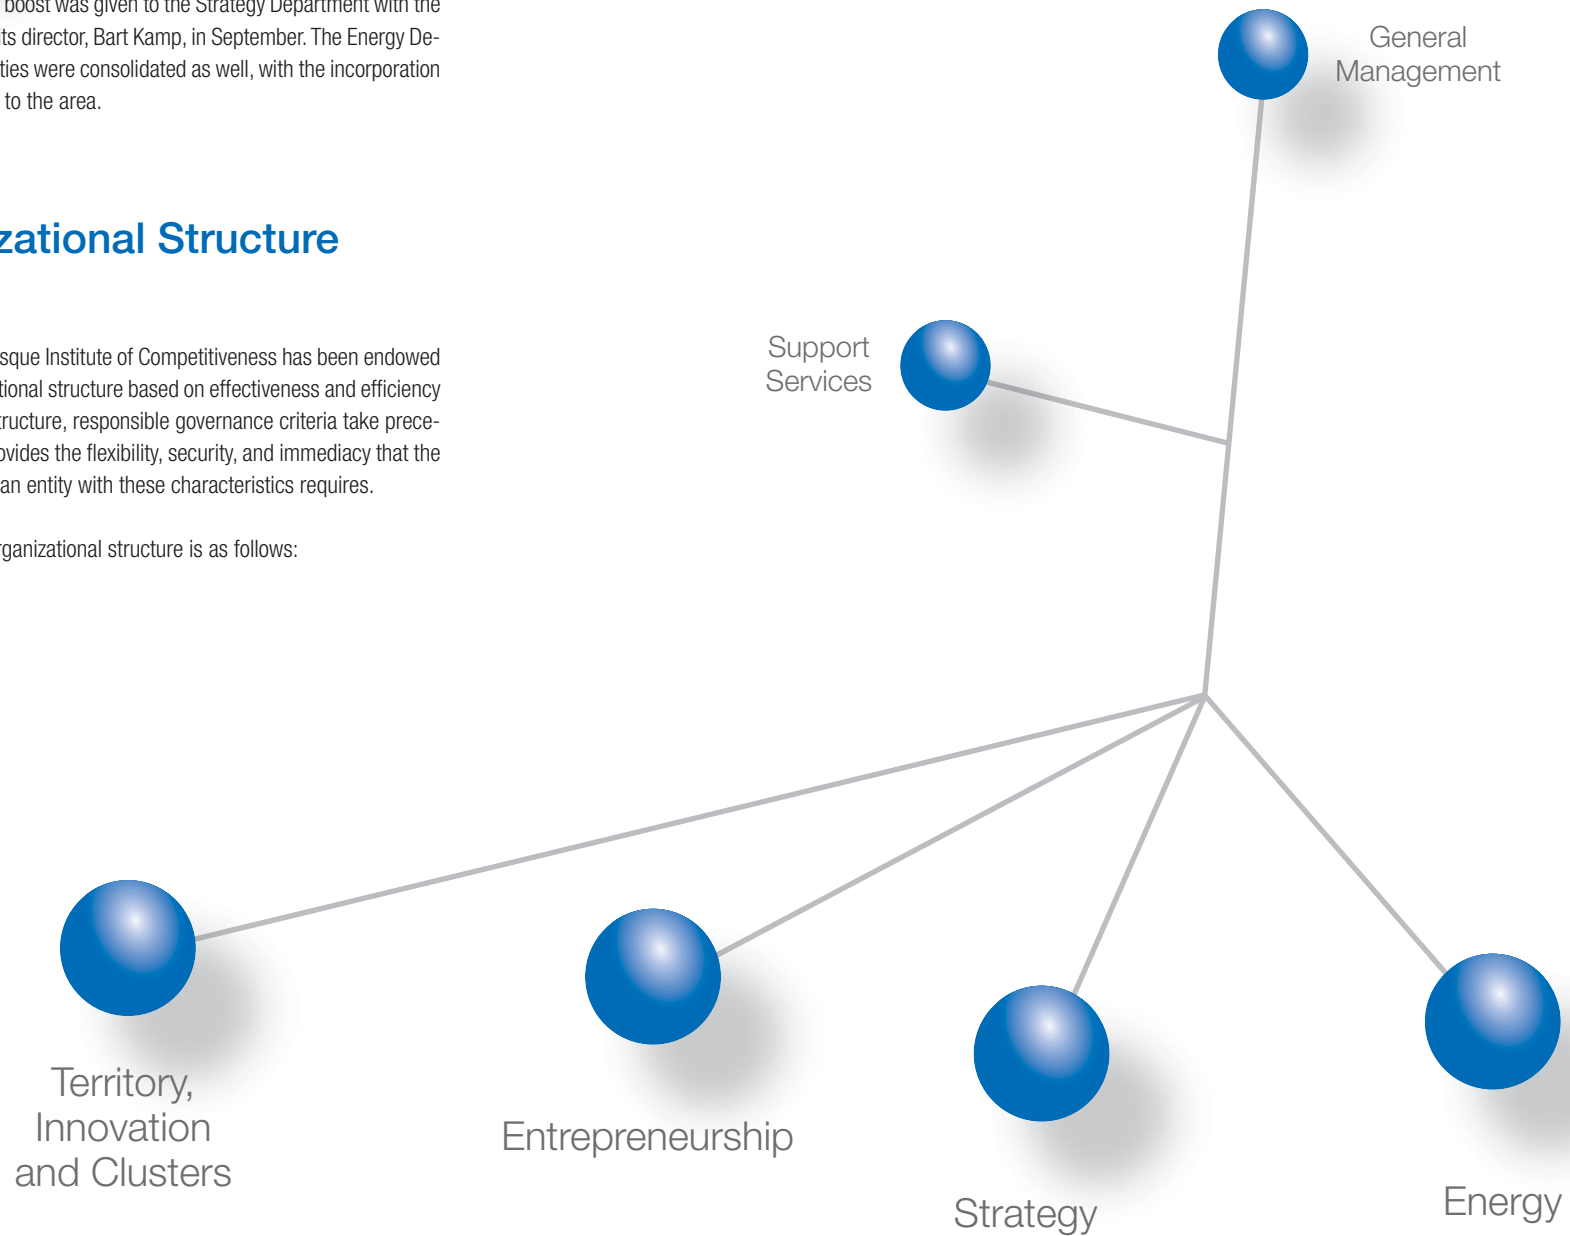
boost was given to the Strategy Department with the ts director, Bart Kamp, in September. The Energy Deties were consolidated as well, with the incorporation to the area.

zational Structure

sque Institute of Competitiveness has been endowed tional structure based on effectiveness and efficiency ructure, responsible governance criteria take preceovides the flexibility, security, and immediacy that the an entity with these characteristics requires.

rganizational structure is as follows:

General Management

Support Services

Territory, Innovation and Clusters

Entrepreneurship

Strategy

Energy